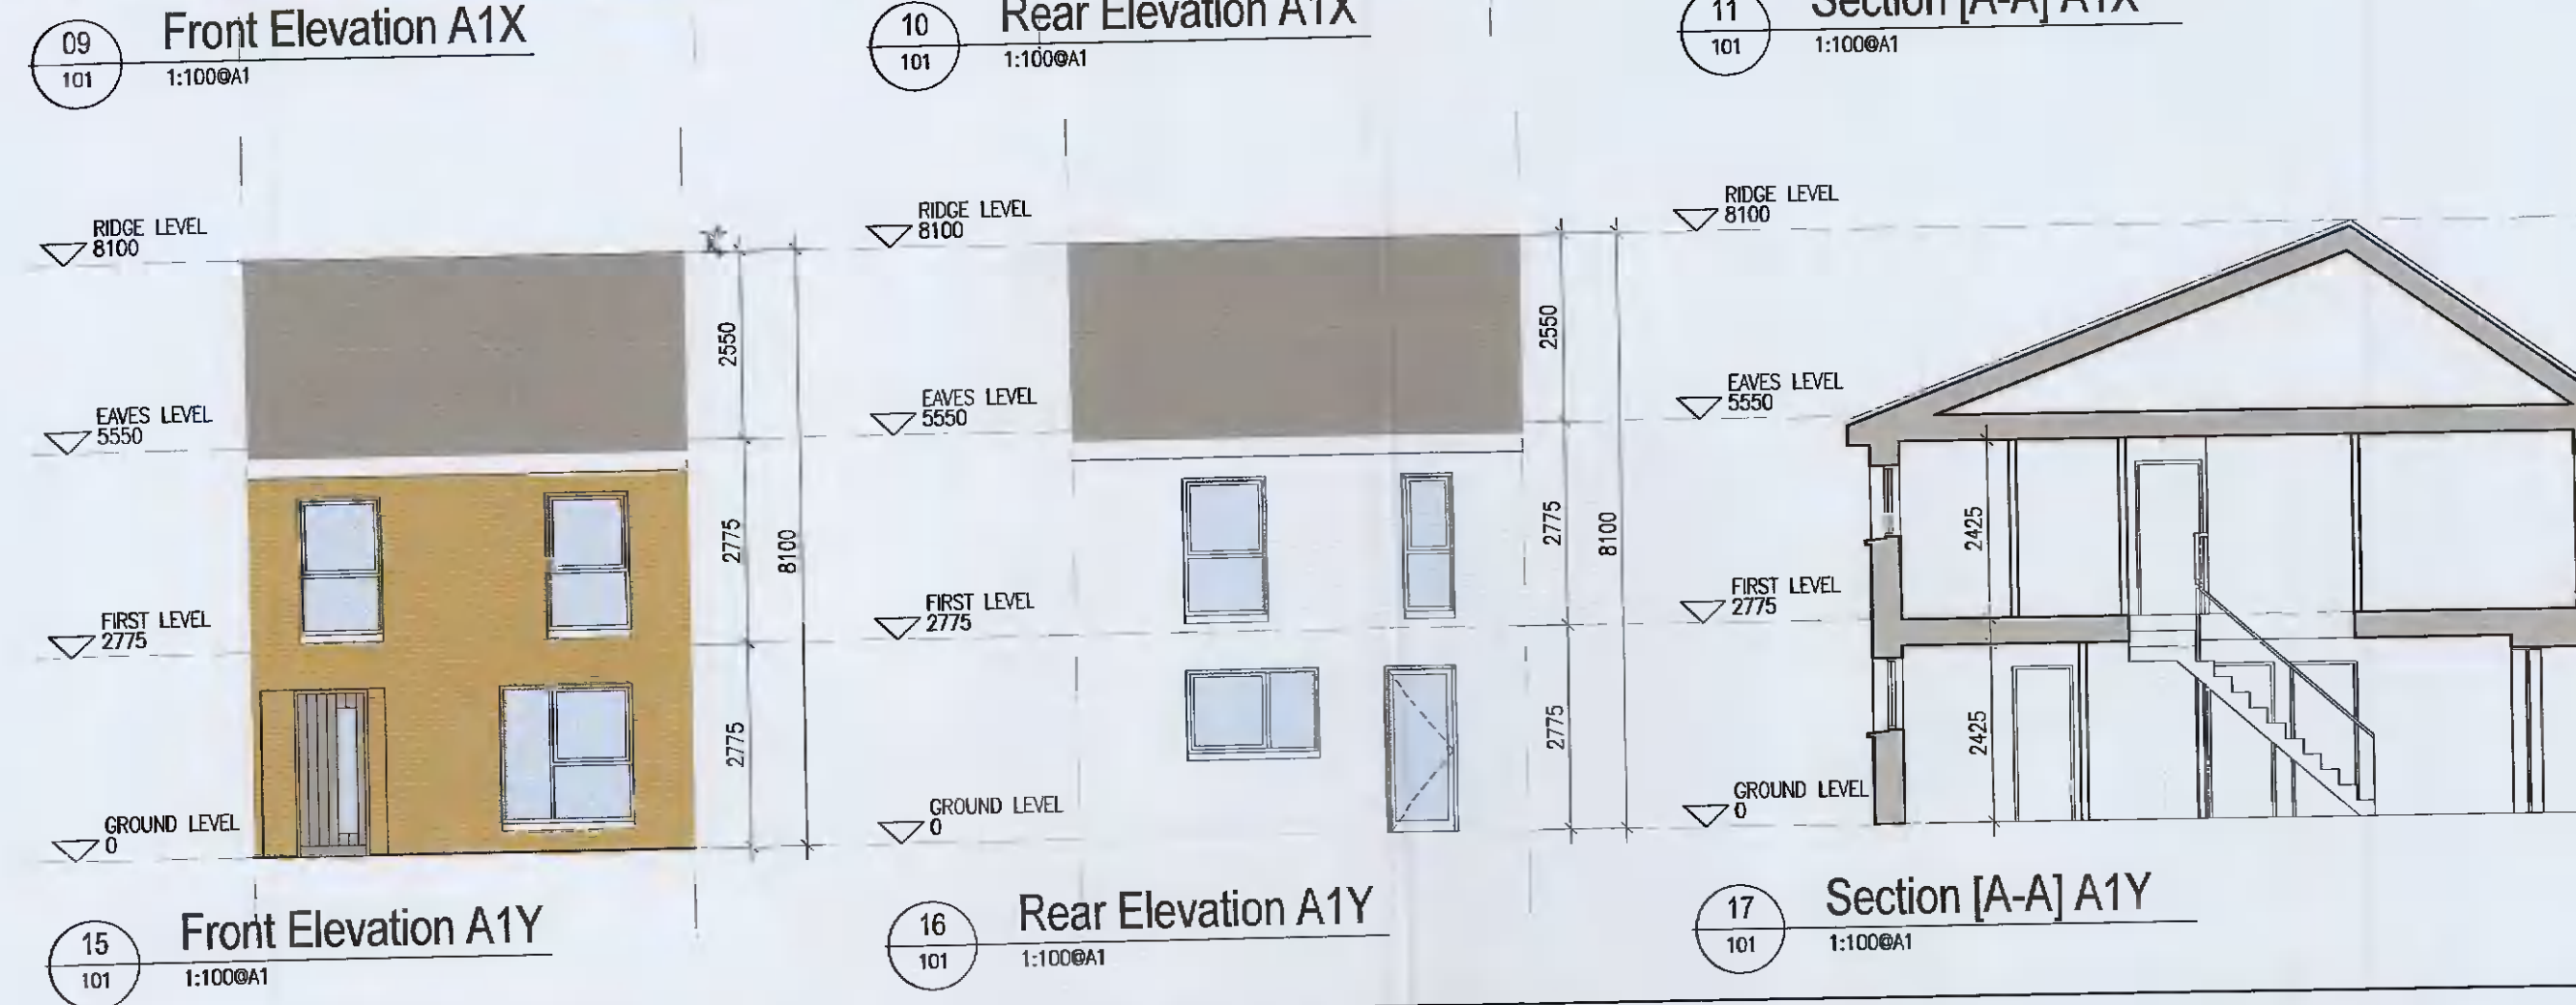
09
101
Front Elevation A1X
1:100@A1

10
101
Rear Elevation A1X
1:100@A1

11
101
Section [A-A] A1X
1:100@A1

RIDGE LEVEL
8100
EAVES LEVEL
5550
FIRST LEVEL
2775
GROUND LEVEL
0

2550
2775
2775
8100

RIDGE LEVEL
8100
EAVES LEVEL
5550
FIRST LEVEL
2775
GROUND LEVEL
0

2550
2775
2775
8100

RIDGE LEVEL
8100
EAVES LEVEL
5550
FIRST LEVEL
2775
GROUND LEVEL
0

2425
2425

15
101
Front Elevation A1Y
1:100@A1

16
101
Rear Elevation A1Y
1:100@A1

17
101
Section [A-A] A1Y
1:100@A1